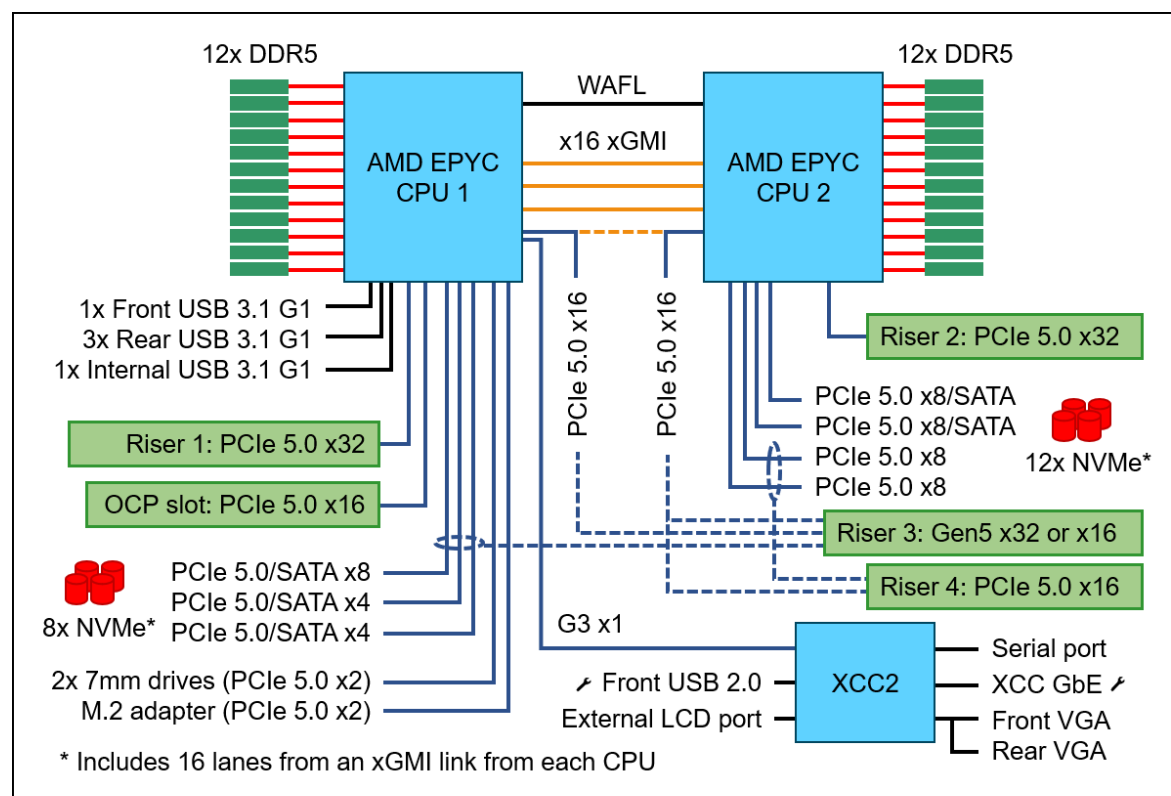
12x DDR5

12x DDR5

AMD EPYC CPU 1

WAFL

x16 xGMI

AMD EPYC CPU 2

1x Front USB 3.1 G1
3x Rear USB 3.1 G1
1x Internal USB 3.1 G1

PCIe 5.0 x16

PCIe 5.0 x16

Riser 2: PCIe 5.0 x32

PCIe 5.0 x8/SATA
PCIe 5.0 x8/SATA
PCIe 5.0 x8
PCIe 5.0 x8

12x NVMe*

Riser 1: PCIe 5.0 x32

OCP slot: PCIe 5.0 x16

Riser 3: Gen5 x32 or x16

Riser 4: PCIe 5.0 x16

8x NVMe*

PCIe 5.0/SATA x8
PCIe 5.0/SATA x4
PCIe 5.0/SATA x4

G3 x1

2x 7mm drives (PCIe 5.0 x2)
M.2 adapter (PCIe 5.0 x2)

Front USB 2.0
External LCD port

XCC2

Serial port
XCC GbE
Front VGA
Rear VGA

* Includes 16 lanes from an xGMI link from each CPU